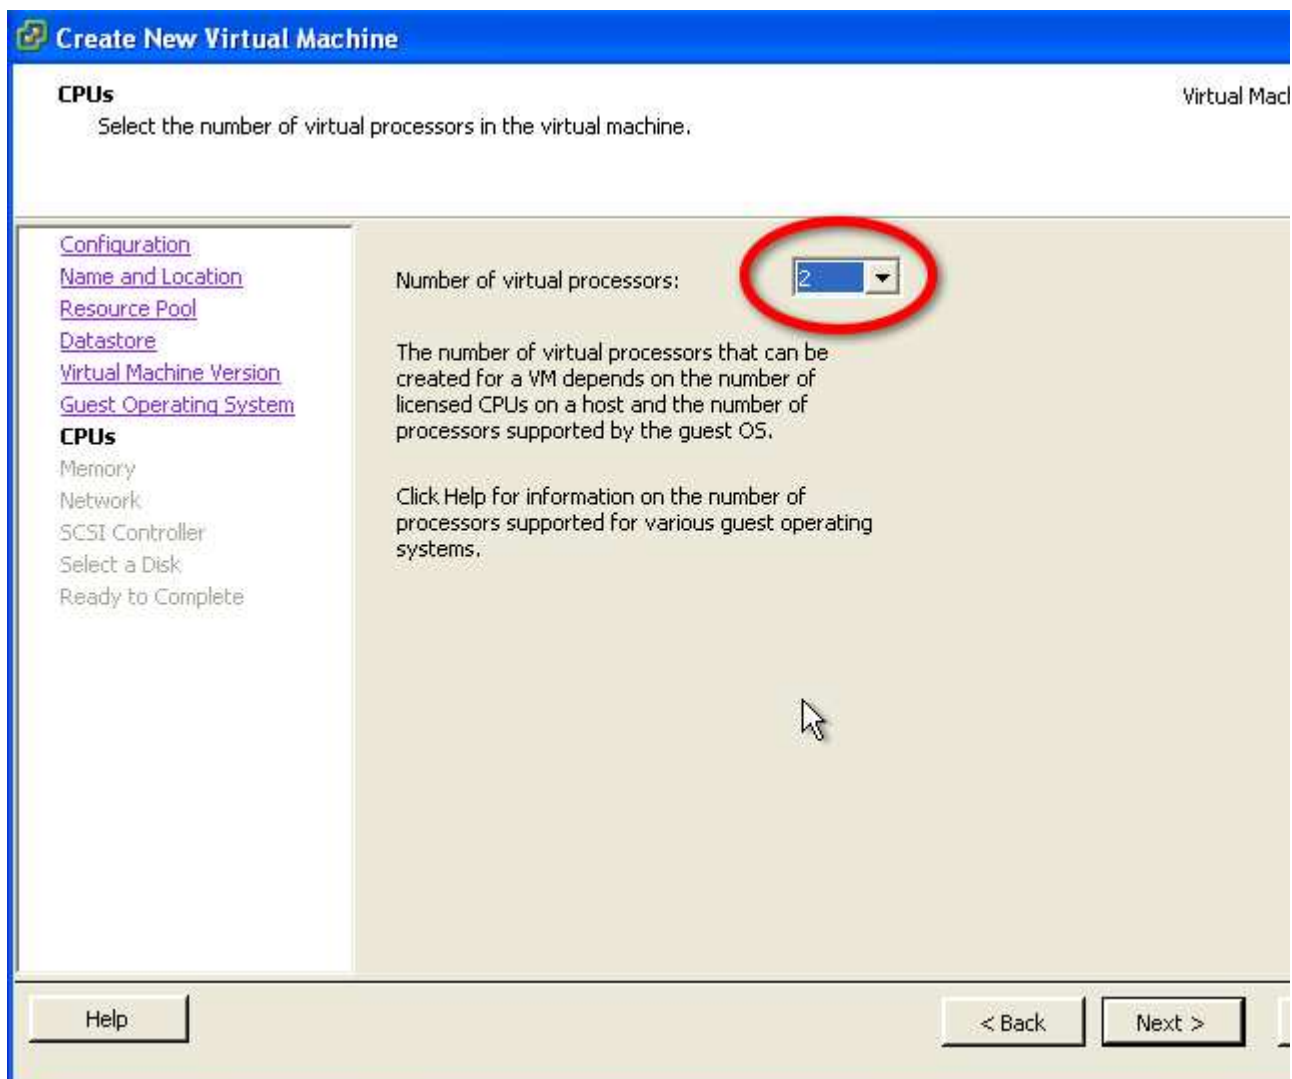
Create New Virtual Machine

CPUs
Select the number of virtual processors in the virtual machine.

Virtual Mac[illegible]

Configuration
Name and Location
Resource Pool
Datastore
Virtual Machine Version
Guest Operating System
CPUs
Memory
Network
SCSI Controller
Select a Disk
Ready to Complete

Number of virtual processors: 2

The number of virtual processors that can be created for a VM depends on the number of licensed CPUs on a host and the number of processors supported by the guest OS.

Click Help for information on the number of processors supported for various guest operating systems.

Help

< Back

Next >